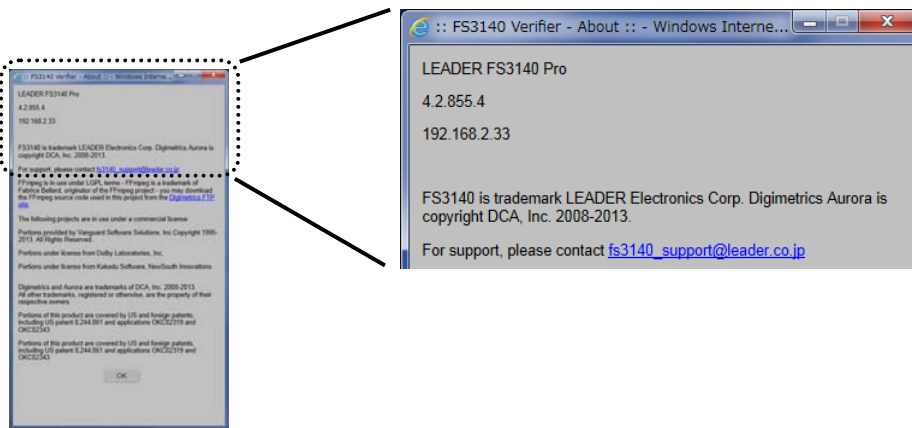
:: FS3140 Verifier - About :: - Windows Interne...

LEADER FS3140 Pro

4.2.855.4

192.168.2.33

FS3140 is trademark LEADER Electronics Corp. Digimetrics Aurora is copyright DCA, Inc. 2008-2013.

For support, please contact fs3140_support@leader.co.jp

FFmpeg is in use under LGPL terms - FFmpeg is a trademark of Fabrice Bellard, originator of the FFmpeg project - you may download the FFmpeg source code used in this project from the Digimetrics FTP site

The following projects are in use under a commercial license

Portions provided by Vanguard Software Solutions, Inc.Copyright 1995-2013. All Rights Reserved.

Portions under license from Dolby Laboratories, Inc.

Portions under license from Kakadu Software, NewSouth Innovations

Digimetrics and Aurora are trademarks of DCA, Inc. 2008-2013. All other trademarks, registered or otherwise, are the property of their respective owners.

Portions of this product are covered by US and foreign patents, including US patent 8,244,061 and applications OKC82319 and OKC82343

Portions of this product are covered by US and foreign patents, including US patent 8,244,061 and applications OKC82319 and OKC82343

OK